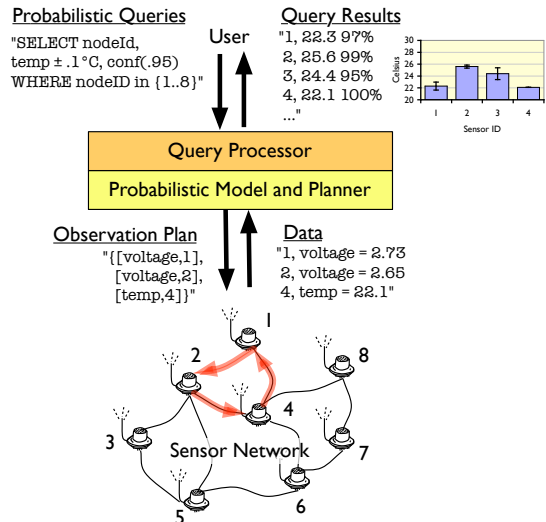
Probabilistic Queries
"SELECT nodeId, temp ± .1°C, conf(.95) WHERE nodeID in {1..8}"

User

Query Results
"1, 22.3 97%
2, 25.6 99%
3, 24.4 95%
4, 22.1 100%
..."

30
28
26
24
22
20
Celsius
1 2 3 4
Sensor ID

Query Processor

Probabilistic Model and Planner

Observation Plan
"{[voltage,1], [voltage,2], [temp,4]}"

Data
"1, voltage = 2.73
2, voltage = 2.65
4, temp = 22.1"

1
2
8
4
3
7
6
5
Sensor Network